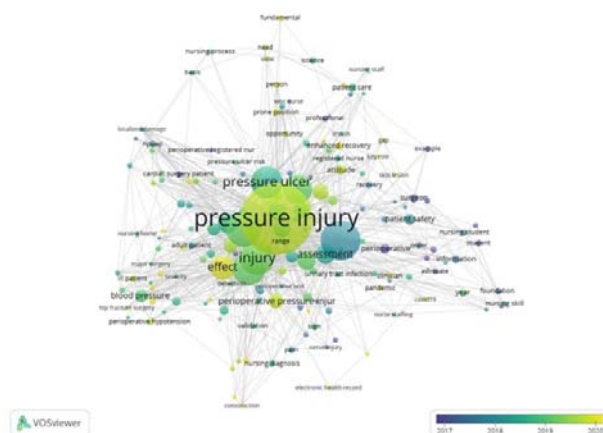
fundamental
nursing process
need
basis
science
nurse staff
person
patient care
icu nurse
prone position
professional
opportunity
enhanced recovery
perioperative registered nur
registered nurse
pressure ulcer risk
attitude
cardiac surgery patient
recovery
example
pressure ulcer
pressure injury
patient safety
surgery
nursing student
student
range
adult patient
perioperative
information
injury
assessment
effect
urinary tract infection
clinician
pandemic
blood pressure
foundation
nursing skill
perioperative pressure injur
hip fracture surgery
perioperative hypotension
validation
nursing diagnosis
electronic health record
VOSviewer
2017
2018
2019
2020